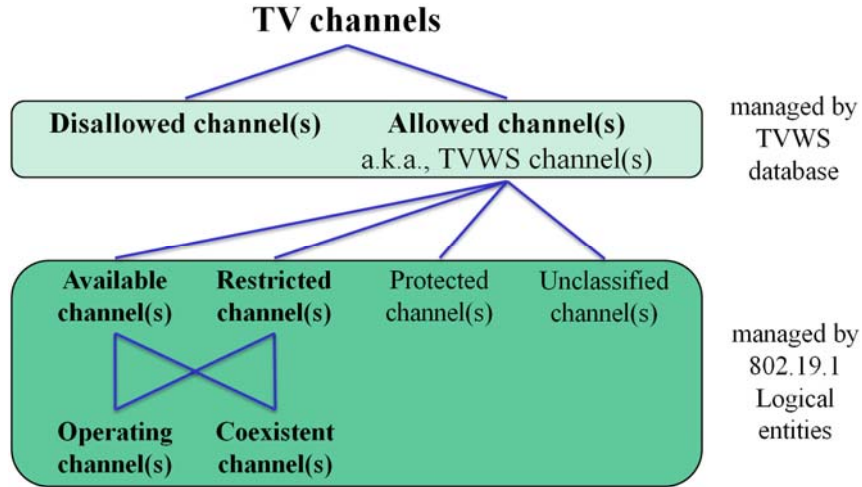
TV channels

Disallowed channel(s)

Allowed channel(s)
a.k.a., TVWS channel(s)

managed by TVWS database

Available channel(s)

Restricted channel(s)

Protected channel(s)

Unclassified channel(s)

Operating channel(s)

Coexistent channel(s)

managed by 802.19.1 Logical entities